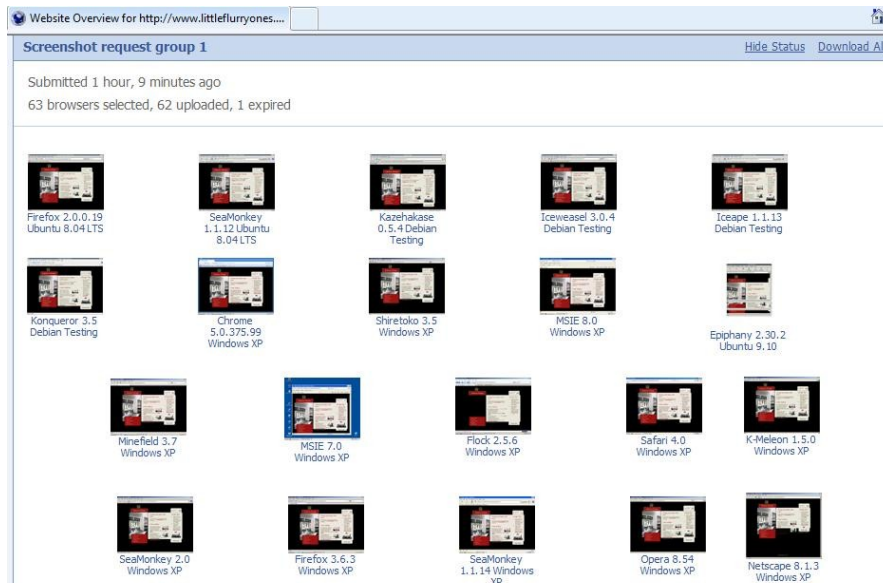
Website Overview for http://www.littleflurryones....

Screenshot request group 1

Hide Status Download Al

Submitted 1 hour, 9 minutes ago

63 browsers selected, 62 uploaded, 1 expired

Firefox 2.0.0.19 Ubuntu 8.04 LTS

SeaMonkey 1.1.12 Ubuntu 8.04 LTS

Kazehakase 0.5.4 Debian Testing

Iceweasel 3.0.4 Debian Testing

Iceape 1.1.13 Debian Testing

Konqueror 3.5 Debian Testing

Chrome 5.0.375.99 Windows XP

Shiretoko 3.5 Windows XP

MSIE 8.0 Windows XP

Epiphany 2.30.2 Ubuntu 9.10

Minefield 3.7 Windows XP

MSIE 7.0 Windows XP

Flock 2.5.6 Windows XP

Safari 4.0 Windows XP

K-Meleon 1.5.0 Windows XP

SeaMonkey 2.0 Windows XP

Firefox 3.6.3 Windows XP

SeaMonkey 1.1.14 Windows XP

Opera 8.54 Windows XP

Netscape 8.1.3 Windows XP